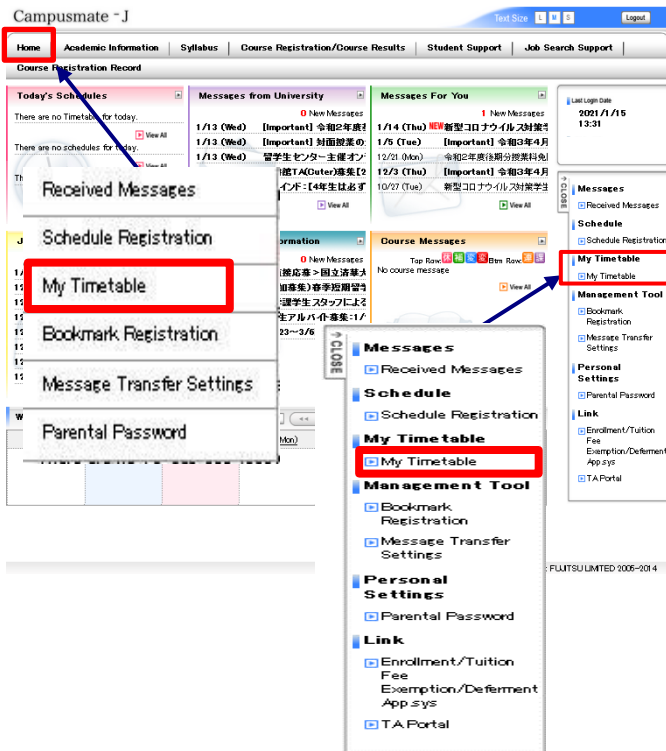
Campusmate -J

Text Size L M S Logout

Home | Academic Information | Syllabus | Course Registration/Course Results | Student Support | Job Search Support | Course Registration Record

Today's Schedules
There are no Timetable for today.
View All
There are no schedules for today.

Messages from University
0 New Messages
1/13 (Wed) [Important] 令和2年度
1/13 (Wed) [Important] 対面授業の
1/13 (Wed) 留学生センター主催オン

Messages For You
1 New Messages
1/14 (Thu) NEW 新型コロナウイルス対策
1/5 (Tue) [Important] 令和3年4月
12/21 (Mon) 令和2年度後期分授業料免
12/3 (Thu) [Important] 令和3年4月
10/27 (Tue) 新型コロナウイルス対策学
View All

Last Login Date
2021/1/15
13:31

Received Messages
Schedule Registration
My Timetable
Bookmark Registration
Message Transfer Settings
Parental Password

Course Messages
Top Row Btm Row
No course message
View All

CLOSE
Messages
Received Messages
Schedule
Schedule Registration
My Timetable
My Timetable
Management Tool
Bookmark Registration
Message Transfer Settings
Personal Settings
Parental Password
Link
Enrollment/Tuition Fee Exemption/Deferment App.sys
TA Portal

FUJITSU LIMITED 2005-2014